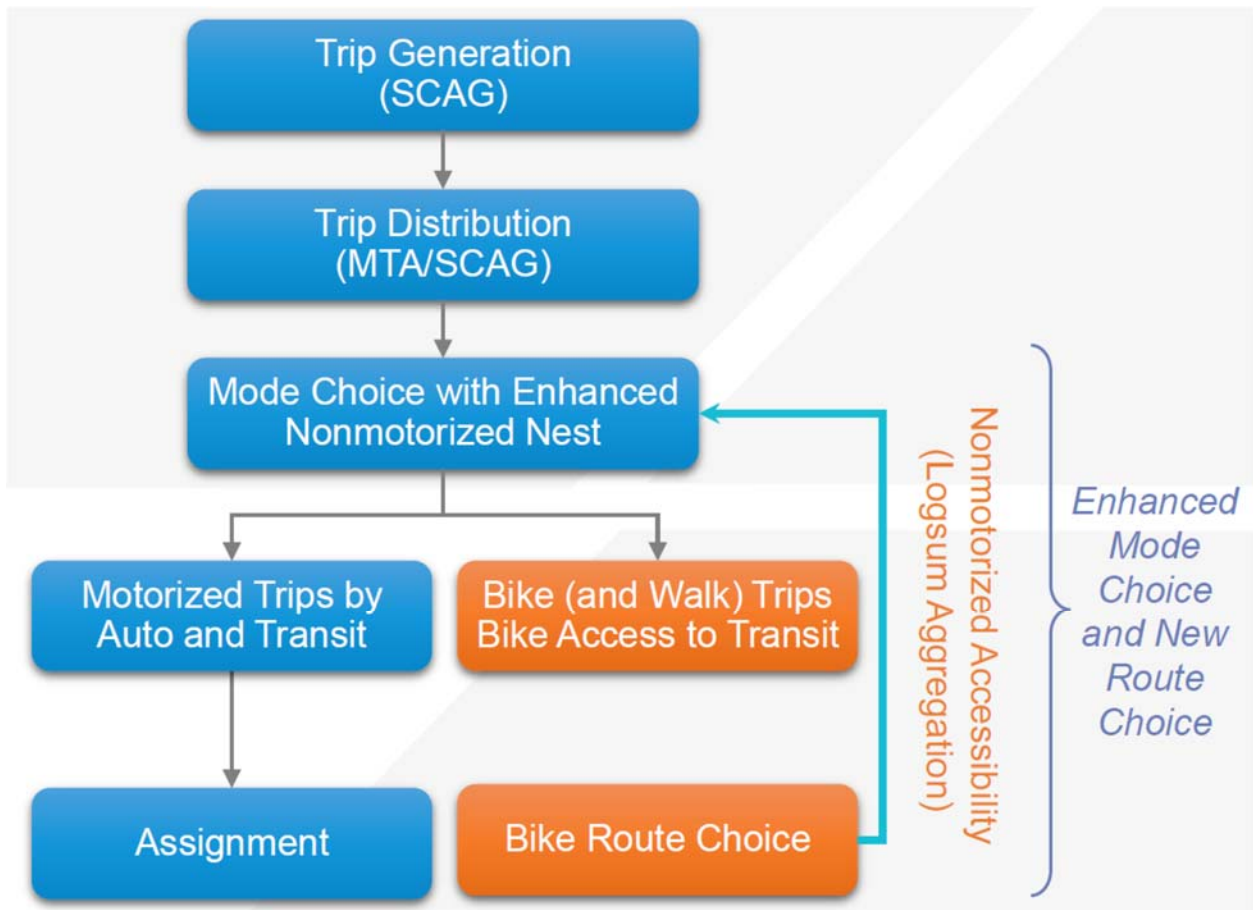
Trip Generation (SCAG)

Trip Distribution (MTA/SCAG)

Mode Choice with Enhanced Nonmotorized Nest

Motorized Trips by Auto and Transit

Bike (and Walk) Trips Bike Access to Transit

Assignment

Bike Route Choice

Nonmotorized Accessibility (Logsum Aggregation)

Enhanced Mode Choice and New Route Choice